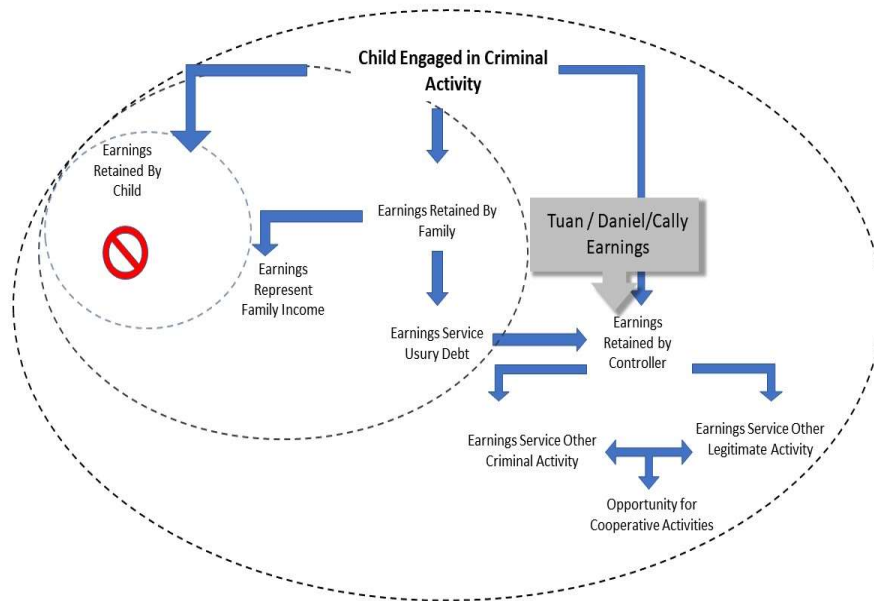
Child Engaged in Criminal Activity

Earnings Retained By Child

Earnings Retained By Family

Tuan / Daniel/Cally Earnings

Earnings Represent Family Income

Earnings Service Usury Debt

Earnings Retained by Controller

Earnings Service Other Criminal Activity

Earnings Service Other Legitimate Activity

Opportunity for Cooperative Activities